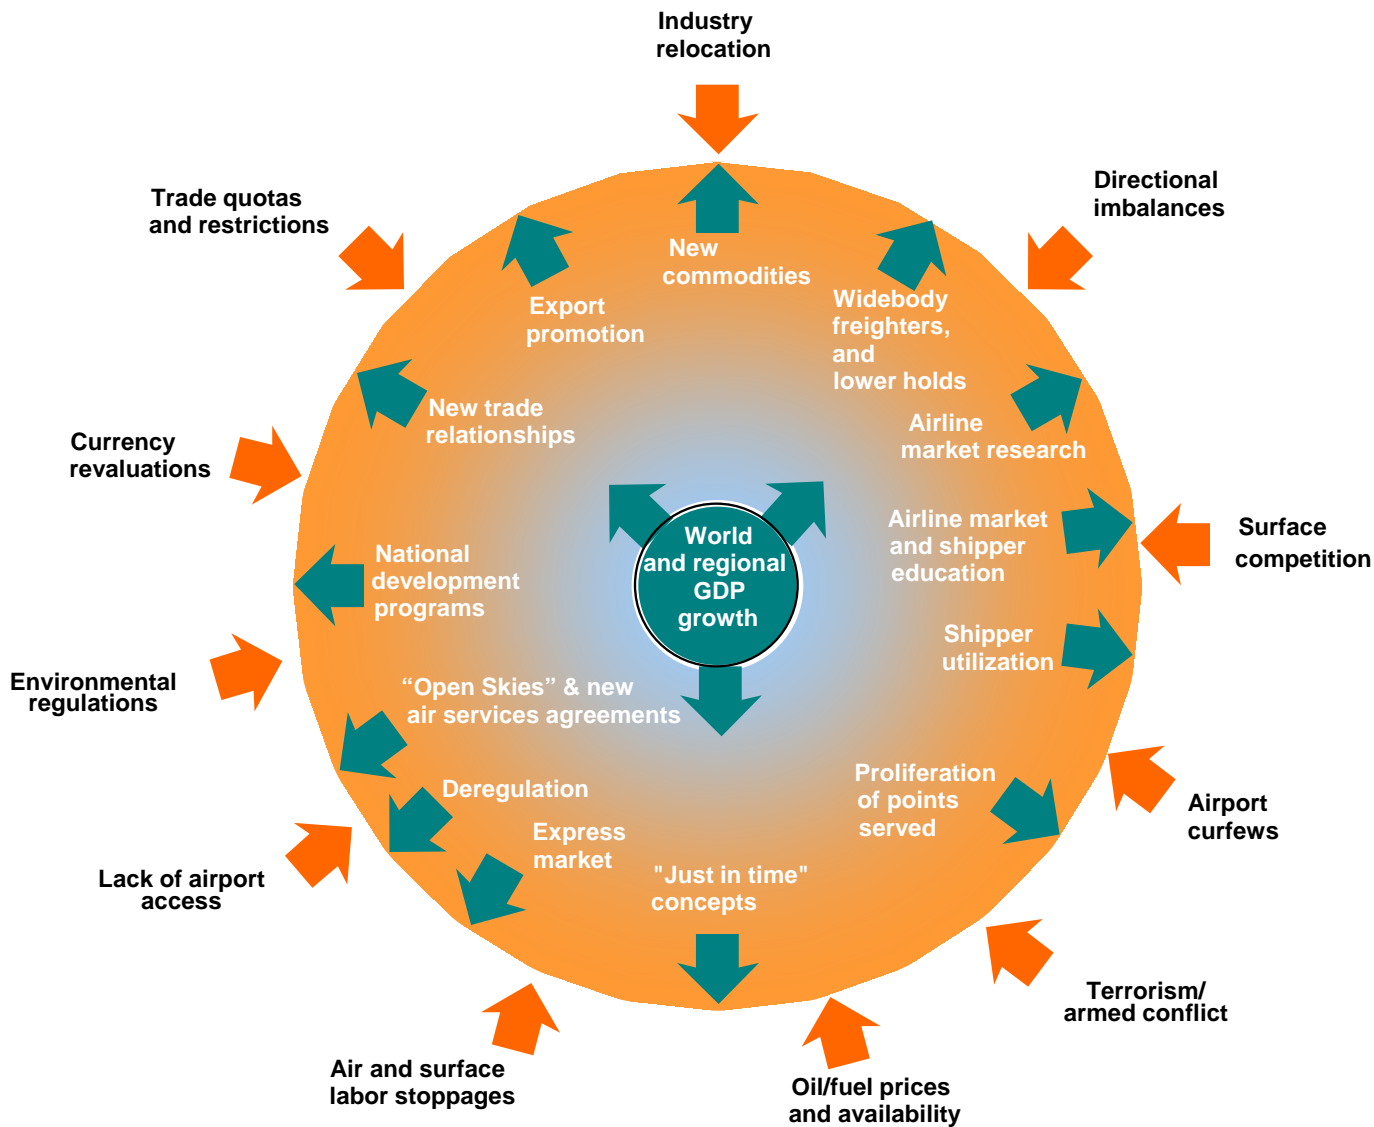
Industry relocation

Directional imbalances

Trade quotas and restrictions

New commodities

Export promotion

Widebody freighters, and lower holds

New trade relationships

Airline market research

Currency revaluations

World and regional GDP growth

Airline market and shipper education

Surface competition

National development programs

Shipper utilization

Environmental regulations

“Open Skies” & new air services agreements

Deregulation

Proliferation of points served

Airport curfews

Express market

Lack of airport access

"Just in time" concepts

Terrorism/ armed conflict

Air and surface labor stoppages

Oil/fuel prices and availability